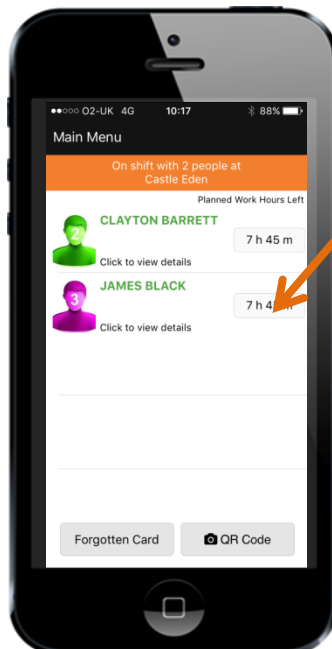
●●○○○ O2-UK 4G 10:17 88%

Main Menu

On shift with 2 people at Castle Eden

Planned Work Hours Left

2 CLAYTON BARRETT

7 h 45 m

Click to view details

3 JAMES BLACK

7 h 4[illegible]

Click to view details

Forgotten Card

QR Code